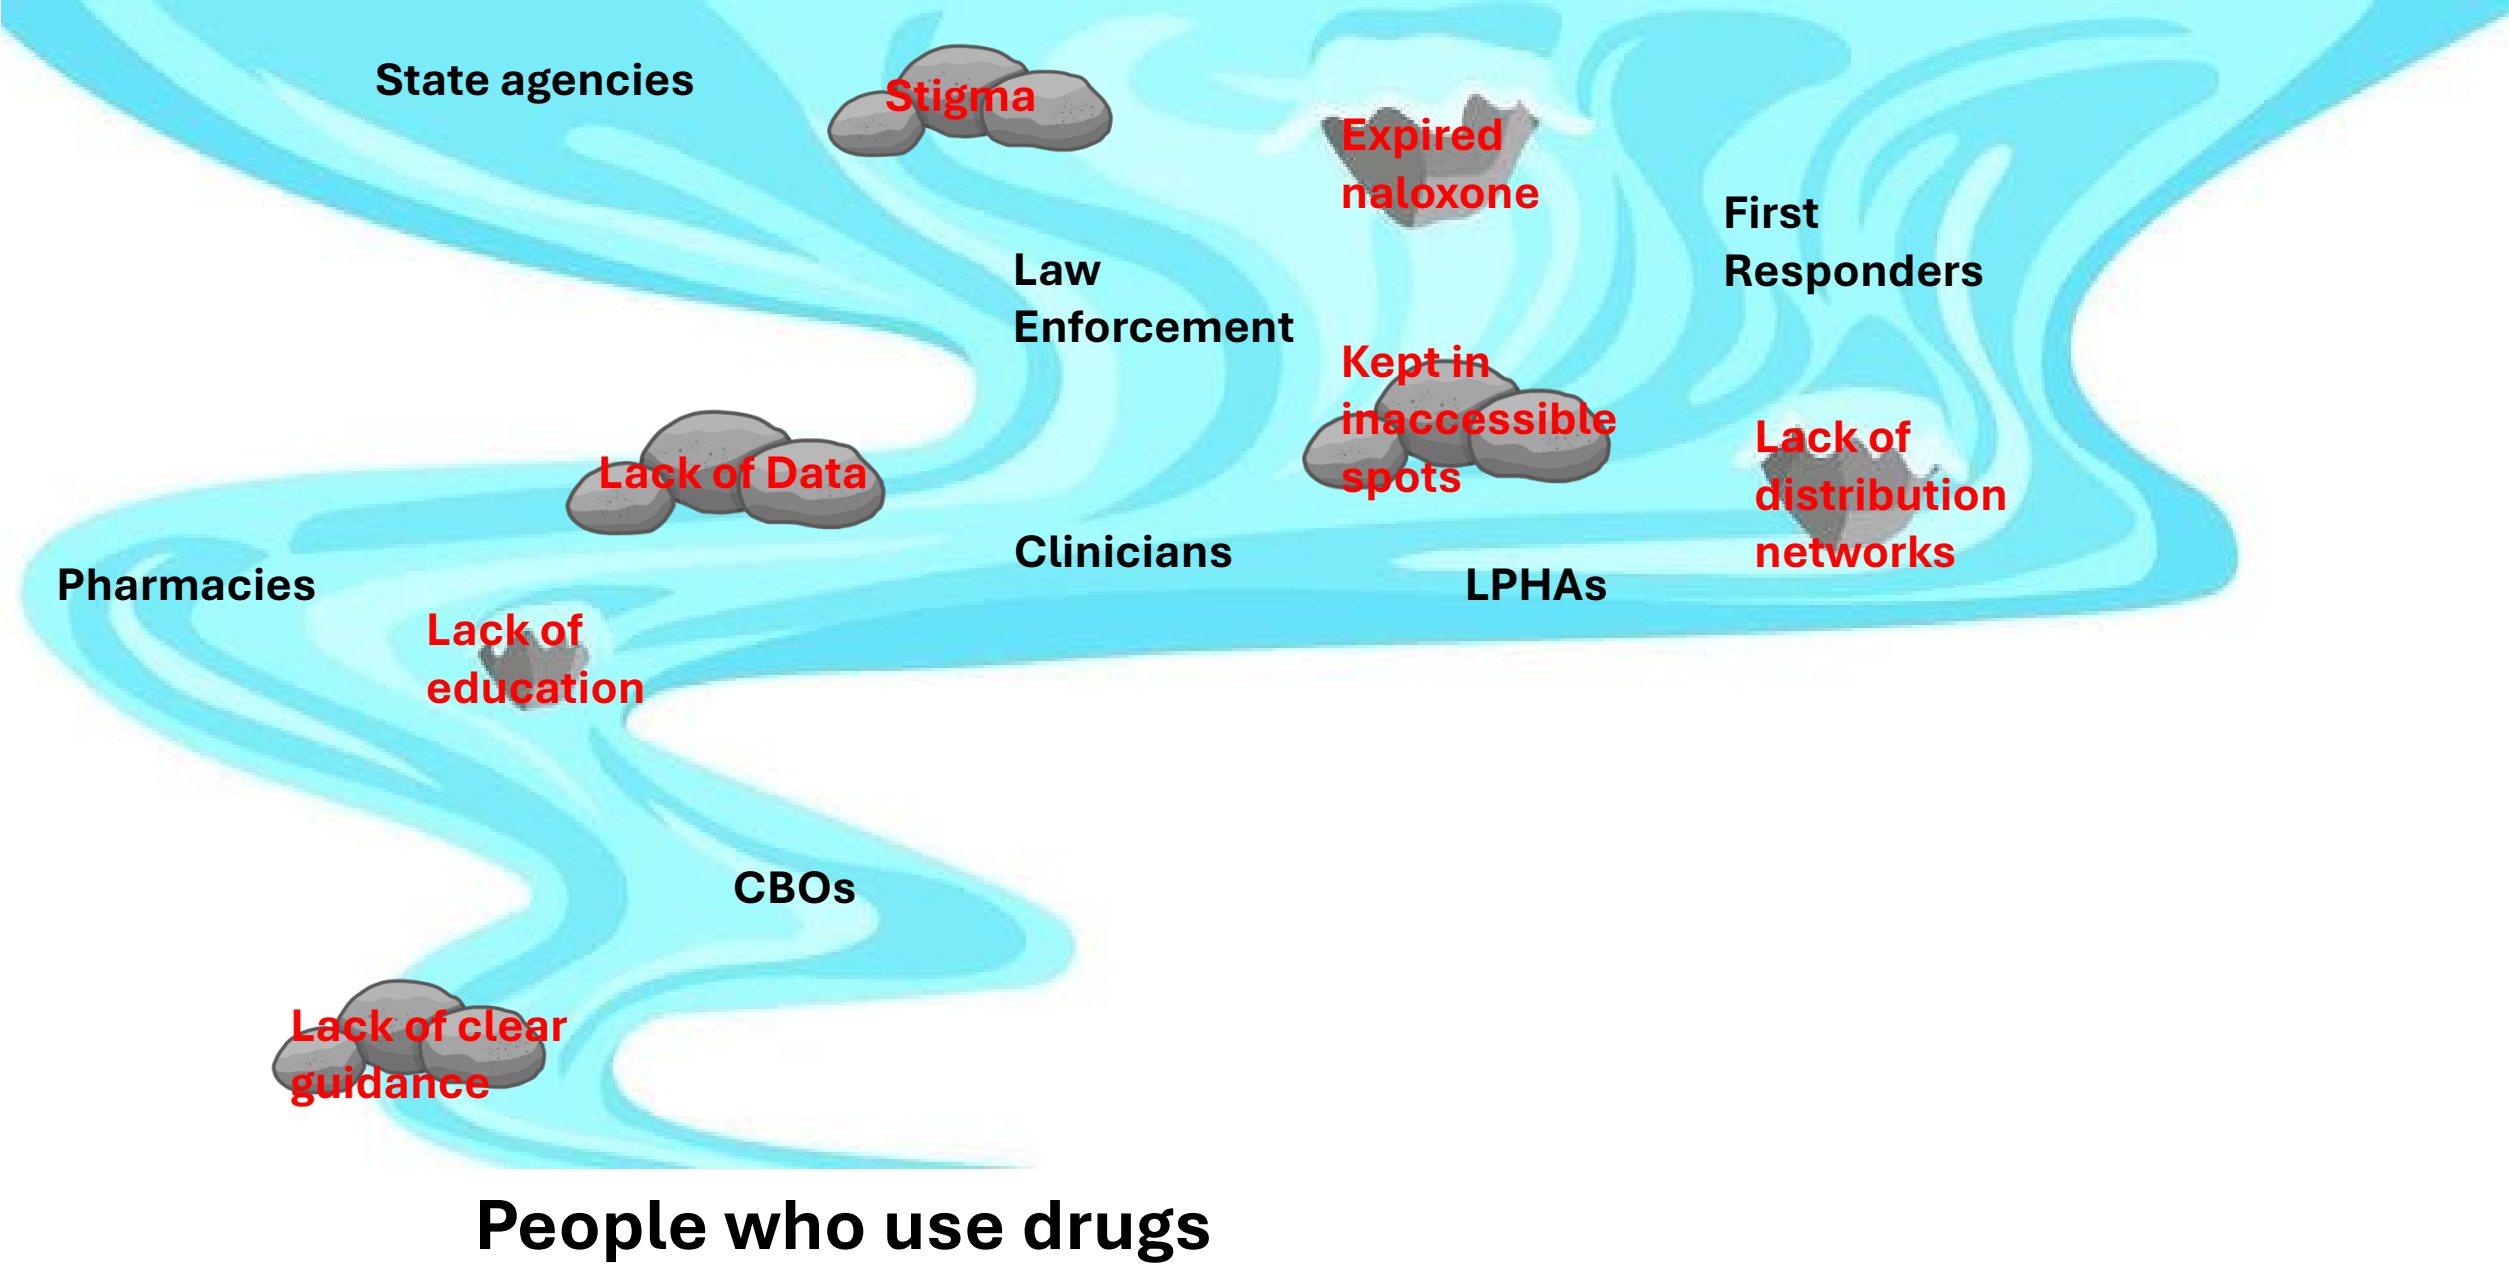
State agencies

Stigma

Expired naloxone

First Responders

Law Enforcement

Kept in inaccessible spots

Lack of Data

Lack of distribution networks

Clinicians

Pharmacies

LPHAs

Lack of education

CBOs

Lack of clear guidance

People who use drugs